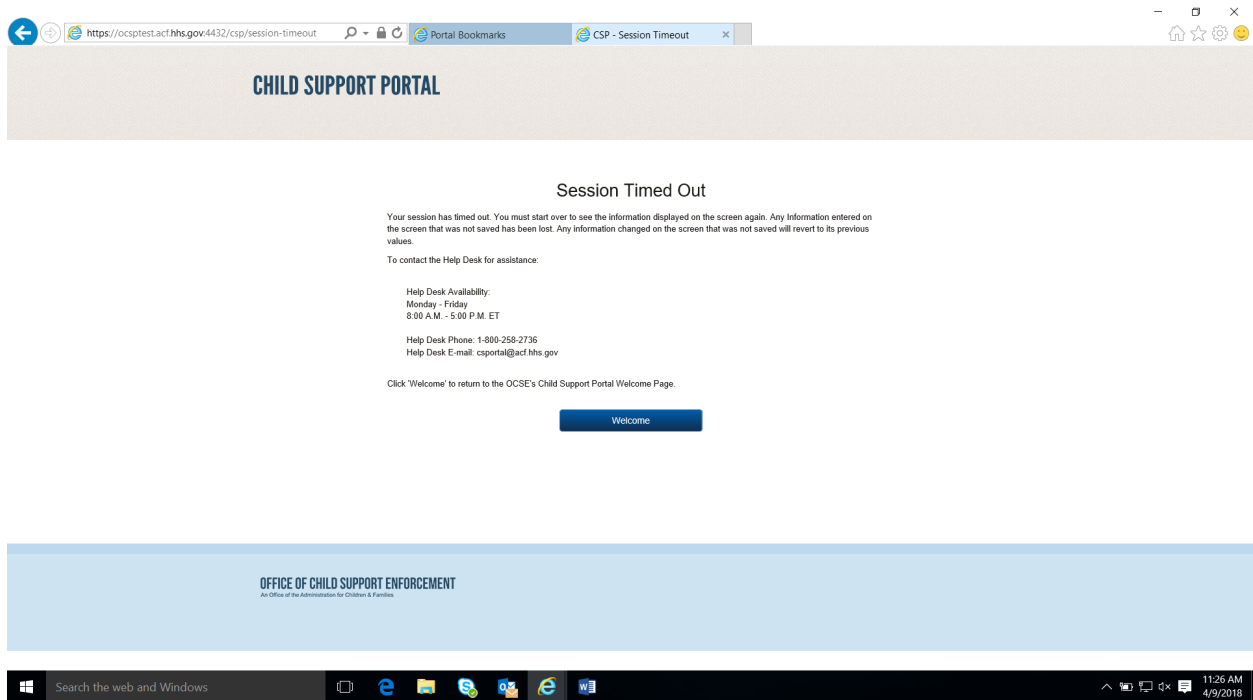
https://ocsptest.acf.hhs.gov:4432/csp/session-timeout

Portal Bookmarks

CSP - Session Timeout

CHILD SUPPORT PORTAL

Session Timed Out

Your session has timed out. You must start over to see the information displayed on the screen again. Any Information entered on the screen that was not saved has been lost. Any information changed on the screen that was not saved will revert to its previous values.

To contact the Help Desk for assistance:

Help Desk Availability:
Monday - Friday
8:00 A.M. - 5:00 P.M. ET

Help Desk Phone: 1-800-258-2736
Help Desk E-mail: csportal@acf.hhs.gov

Click 'Welcome' to return to the OCSE's Child Support Portal Welcome Page.

Welcome

OFFICE OF CHILD SUPPORT ENFORCEMENT
An Office of the Administration for Children & Families

Search the web and Windows

11:26 AM
4/9/2018